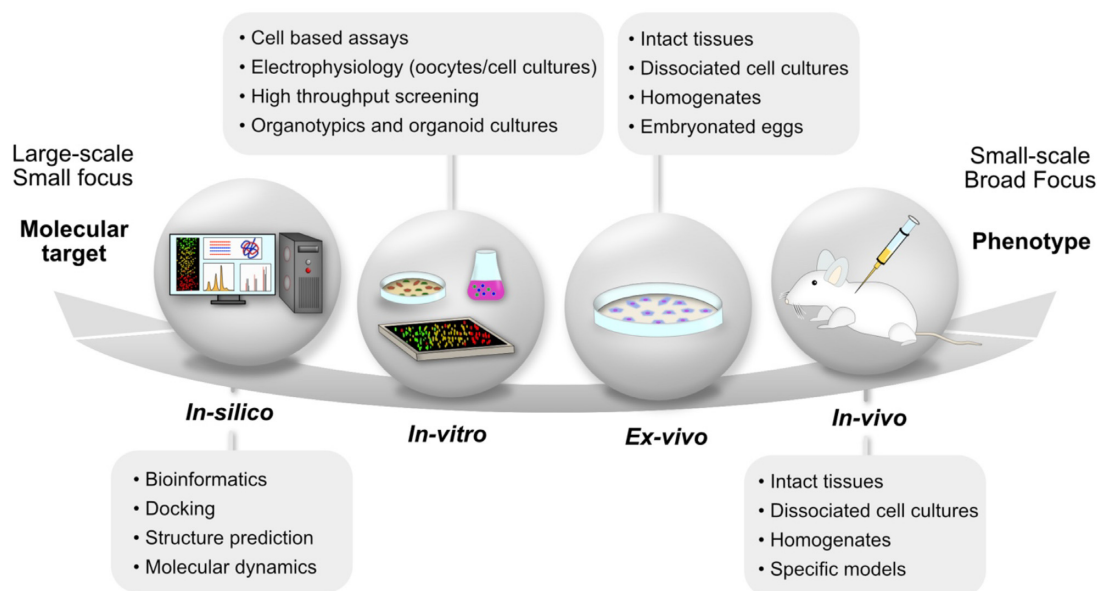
• Cell based assays
• Electrophysiology (oocytes/cell cultures)
• High throughput screening
• Organotypics and organoid cultures

• Intact tissues
• Dissociated cell cultures
• Homogenates
• Embryonated eggs

Large-scale
Small focus

Molecular target

Small-scale
Broad Focus

Phenotype

In-silico

In-vitro

Ex-vivo

In-vivo

• Bioinformatics
• Docking
• Structure prediction
• Molecular dynamics

• Intact tissues
• Dissociated cell cultures
• Homogenates
• Specific models